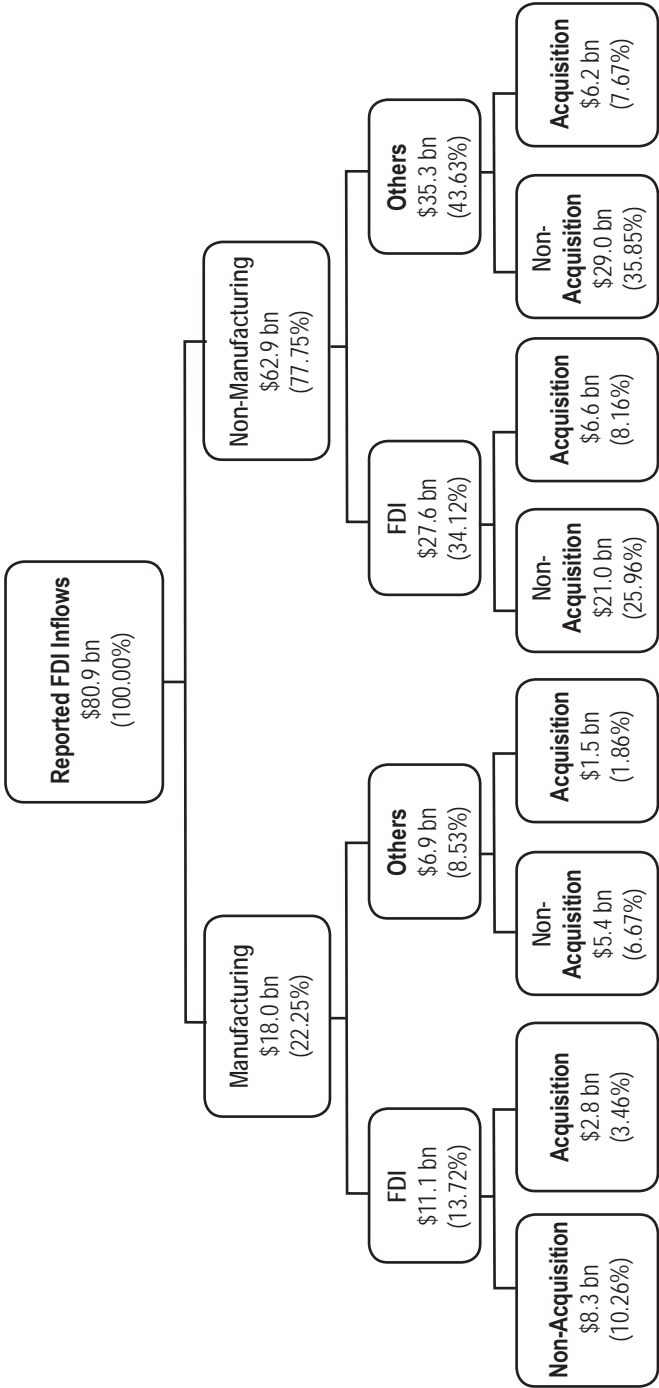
Reported FDI Inflows
$80.9 bn
(100.00%)

Manufacturing
$18.0 bn
(22.25%)

FDI
$11.1 bn
(13.72%)

Non-Acquisition
$8.3 bn
(10.26%)

Acquisition
$2.8 bn
(3.46%)

Others
$6.9 bn
(8.53%)

Non-Acquisition
$5.4 bn
(6.67%)

Acquisition
$1.5 bn
(1.86%)

Non-Manufacturing
$62.9 bn
(77.75%)

FDI
$27.6 bn
(34.12%)

Non-Acquisition
$21.0 bn
(25.96%)

Acquisition
$6.6 bn
(8.16%)

Others
$35.3 bn
(43.63%)

Non-Acquisition
$29.0 bn
(35.85%)

Acquisition
$6.2 bn
(7.67%)